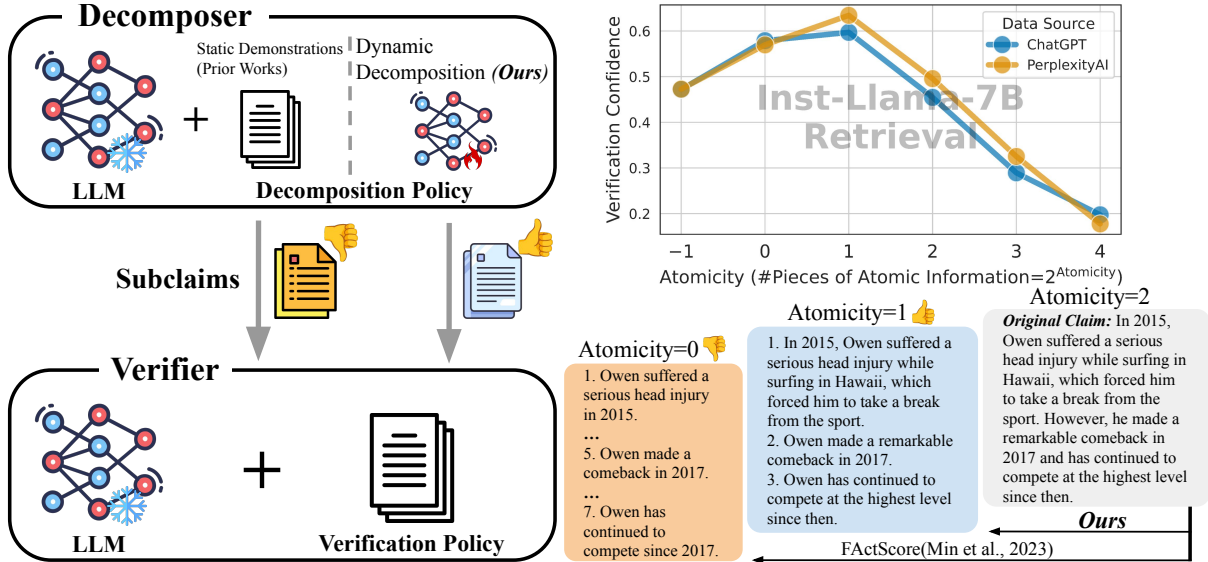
Decomposer

Static Demonstrations (Prior Works)

Dynamic Decomposition *(Ours)*

+

LLM

Decomposition Policy

Subclaims

Verifier

+

LLM

Verification Policy

Data Source
ChatGPT
PerplexityAI

Inst-Llama-7B Retrieval

Verification Confidence

0.6
0.5
0.4
0.3
0.2

−1 0 1 2 3 4

Atomicity (#Pieces of Atomic Information=$2^{\text{Atomicity}}$)

Atomicity=1

Atomicity=2

Atomicity=0

1. Owen suffered a serious head injury in 2015.
...
5. Owen made a comeback in 2017.
...
7. Owen has continued to compete since 2017.

1. In 2015, Owen suffered a serious head injury while surfing in Hawaii, which forced him to take a break from the sport.
2. Owen made a remarkable comeback in 2017.
3. Owen has continued to compete at the highest level since then.

*Original Claim:* In 2015, Owen suffered a serious head injury while surfing in Hawaii, which forced him to take a break from the sport. However, he made a remarkable comeback in 2017 and has continued to compete at the highest level since then.

*Ours*

FActScore(Min et al., 2023)